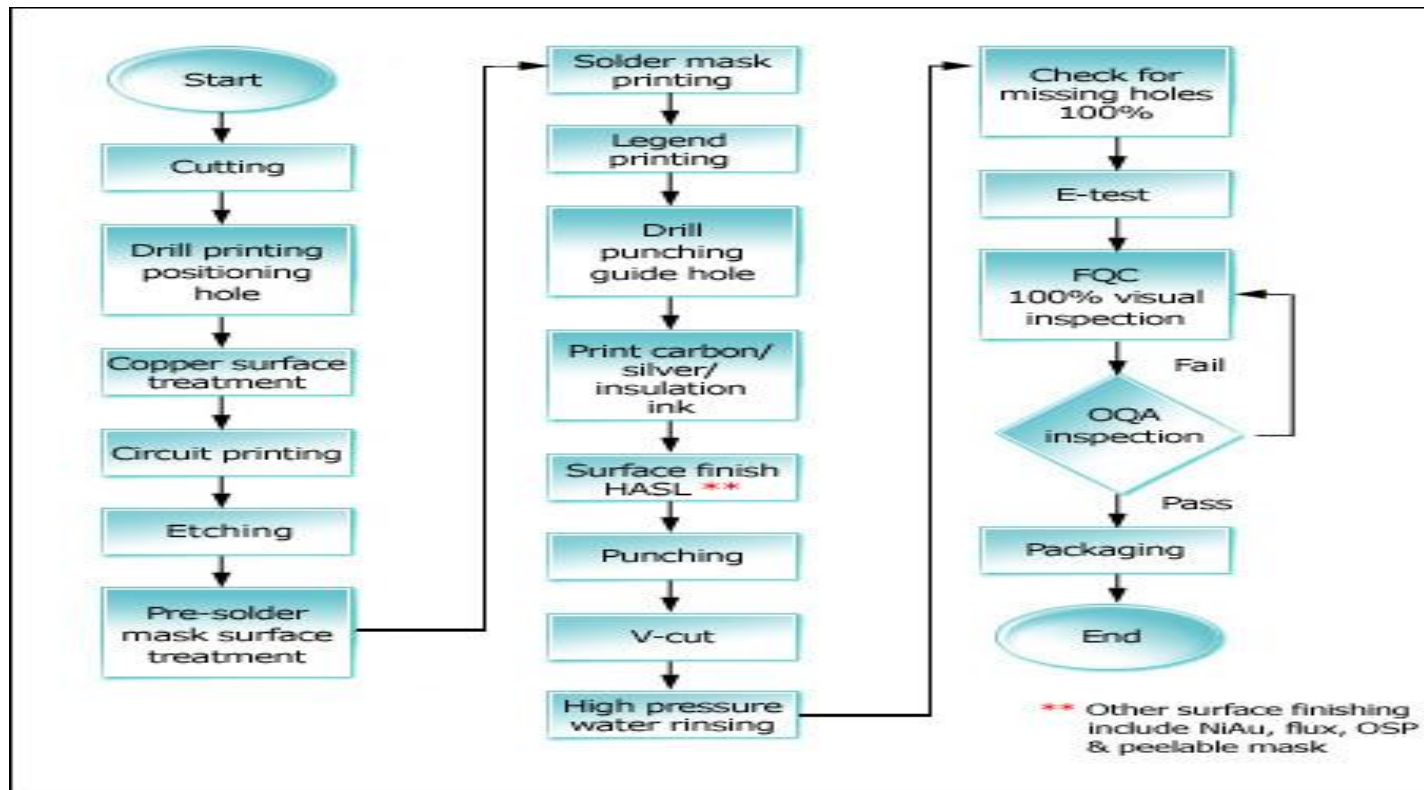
Start

Cutting

Drill printing positioning hole

Copper surface treatment

Circuit printing

Etching

Pre-solder mask surface treatment

Solder mask printing

Legend printing

Drill punching guide hole

Print carbon/ silver/ insulation ink

Surface finish HASL **

Punching

V-cut

High pressure water rinsing

Check for missing holes 100%

E-test

FQC 100% visual inspection

Fail

OQA inspection

Pass

Packaging

End

** Other surface finishing include NiAu, flux, OSP & peelable mask